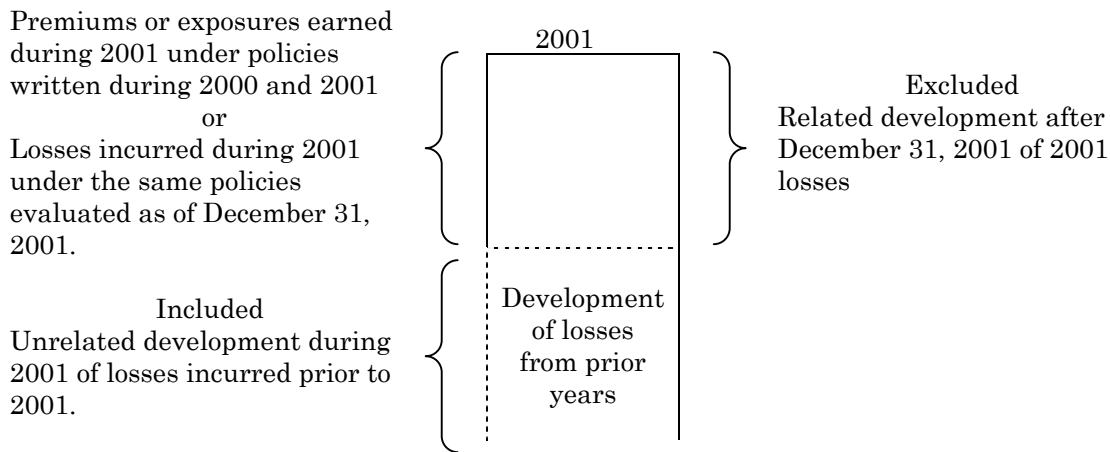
Premiums or exposures earned during 2001 under policies written during 2000 and 2001
or
Losses incurred during 2001 under the same policies evaluated as of December 31, 2001.

2001

Excluded
Related development after December 31, 2001 of 2001 losses

Included
Unrelated development during 2001 of losses incurred prior to 2001.

Development of losses from prior years